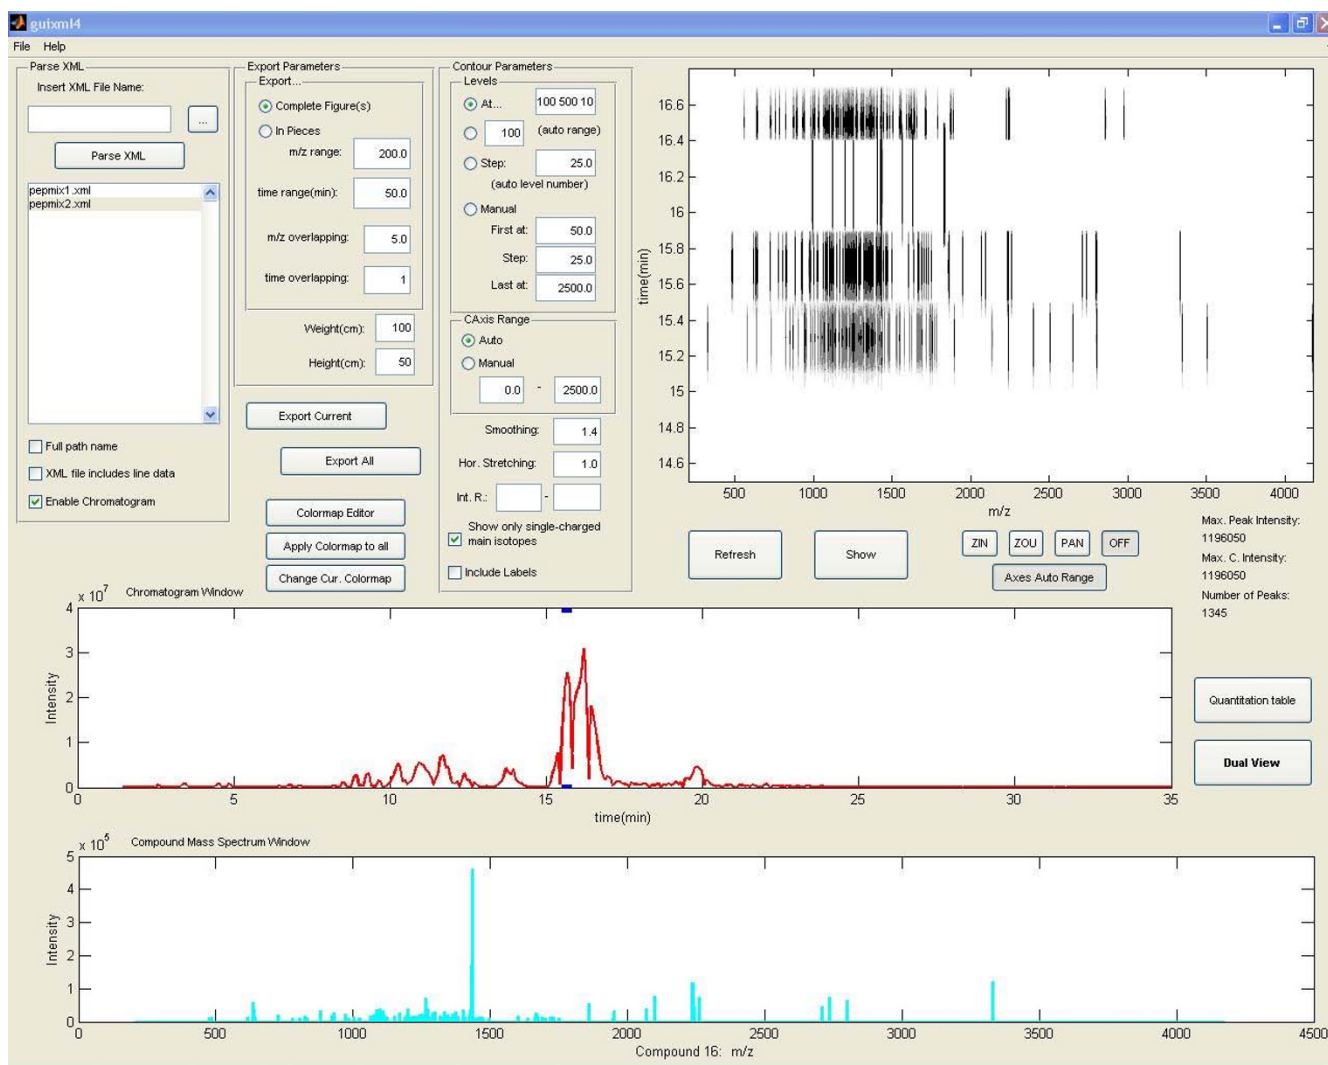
guixml4

File Help

Parse XML
Insert XML File Name:
...
Parse XML
pepmix1.xml
pepmix2.xml

Full path name
XML file includes line data
Enable Chromatogram

Export Parameters
Export...
Complete Figure(s)
In Pieces
m/z range: 200.0
time range(min): 50.0
m/z overlapping: 5.0
time overlapping: 1
Weight(cm): 100
Height(cm): 50
Export Current
Export All
Colormap Editor
Apply Colormap to all
Change Cur. Colormap

Contour Parameters
Levels
At... 100 500 10
100 (auto range)
Step: 25.0
(auto level number)
Manual
First at: 50.0
Step: 25.0
Last at: 2500.0
CAxis Range
Auto
Manual
0.0 - 2500.0
Smoothing: 1.4
Hor. Stretching: 1.0
Int. R.: -
Show only single-charged main isotopes
Include Labels

16.6
16.4
16.2
16
15.8
15.6
15.4
15.2
15
14.8
14.6
time(min)
500 1000 1500 2000 2500 3000 3500 4000
m/z

Refresh
Show
ZIN ZOU PAN OFF
Axes Auto Range

Max. Peak Intensity: 1196050
Max. C. Intensity: 1196050
Number of Peaks: 1345

$x\ 10^7$ Chromatogram Window
4
3
2
1
0
Intensity
0 5 10 15 20 25 30 35
time(min)

Quantitation table
Dual View

$x\ 10^5$ Compound Mass Spectrum Window
5
4
3
2
1
0
Intensity
0 500 1000 1500 2000 2500 3000 3500 4000 4500
Compound 16: m/z